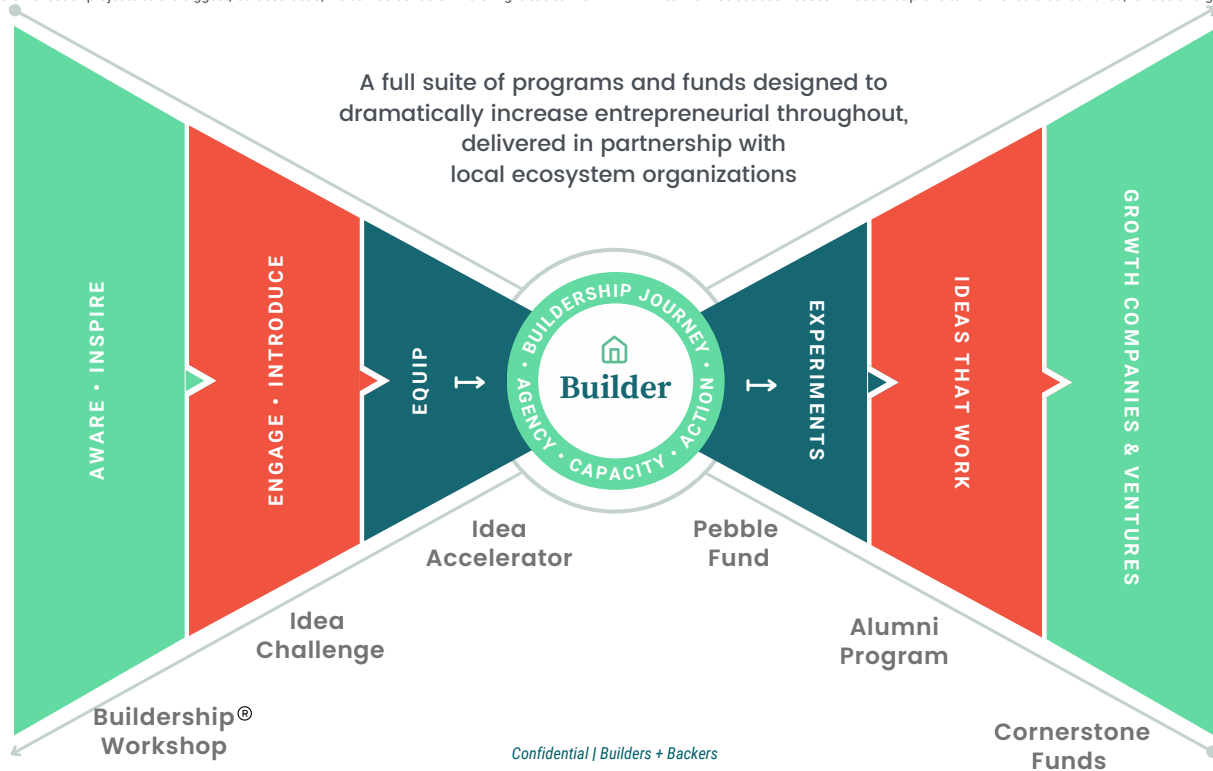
A full suite of programs and funds designed to dramatically increase entrepreneurial throughout, delivered in partnership with local ecosystem organizations

AWARE • INSPIRE

ENGAGE • INTRODUCE

EQUIP

BUILDERSHIP JOURNEY • ACTION • CAPACITY • AGENCY •

Builder

EXPERIMENTS

IDEAS THAT WORK

GROWTH COMPANIES & VENTURES

Idea Accelerator

Pebble Fund

Idea Challenge

Alumni Program

Buildership® Workshop

Cornerstone Funds

Confidential | Builders + Backers